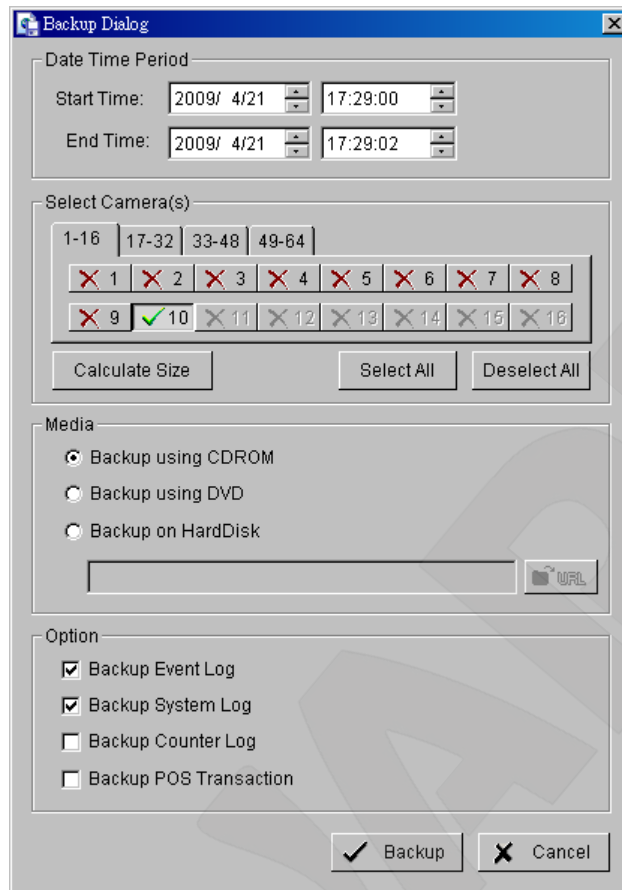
Backup Dialog

Date Time Period

Start Time: 2009/ 4/21 17:29:00

End Time: 2009/ 4/21 17:29:02

Select Camera(s)

1-16 17-32 33-48 49-64

1 2 3 4 5 6 7 8

9 10 11 12 13 14 15 16

Calculate Size Select All Deselect All

Media

Backup using CDROM

Backup using DVD

Backup on HardDisk

URL

Option

Backup Event Log

Backup System Log

Backup Counter Log

Backup POS Transaction

Backup Cancel